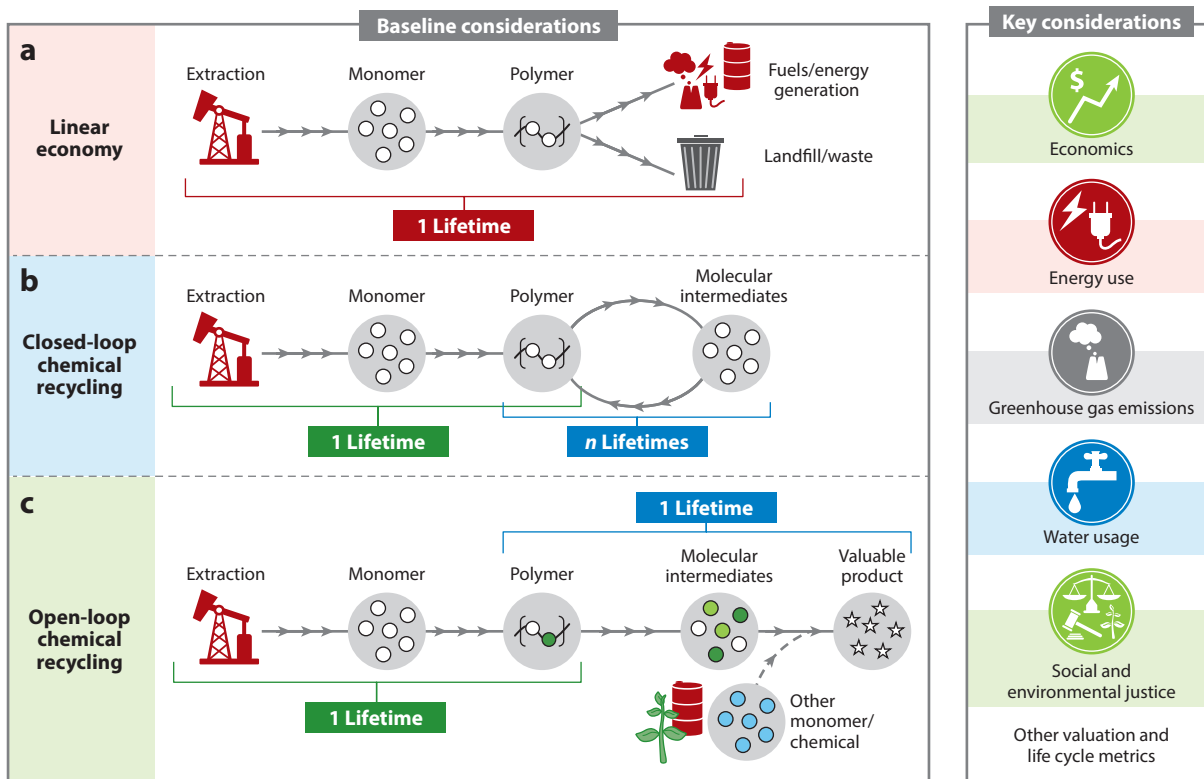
Baseline considerations

a

Linear economy

Extraction

Monomer

Polymer

Fuels/energy generation

Landfill/waste

1 Lifetime

b

Closed-loop chemical recycling

Extraction

Monomer

Polymer

Molecular intermediates

1 Lifetime

*n* Lifetimes

c

Open-loop chemical recycling

1 Lifetime

Extraction

Monomer

Polymer

Molecular intermediates

Valuable product

1 Lifetime

Other monomer/ chemical

Key considerations

Economics

Energy use

Greenhouse gas emissions

Water usage

Social and environmental justice

Other valuation and life cycle metrics